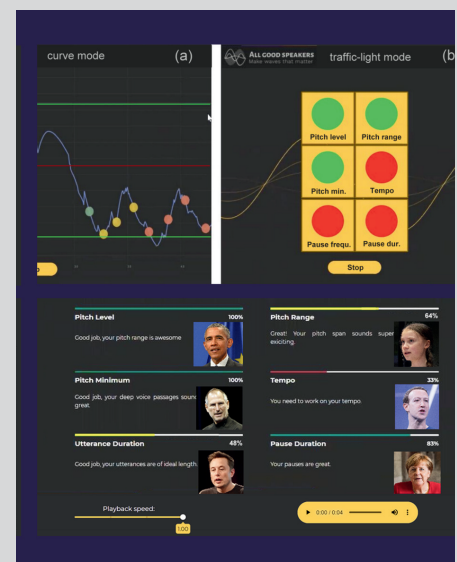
curve mode (a)

ALL GOOD SPEAKERS
Make waves that matter

traffic-light mode (b

Pitch level
Pitch range
Pitch min.
Tempo
Pause frequ.
Pause dur.

Stop

Pitch Level 100%
Good job, your pitch range is awesome

Pitch Range 64%
Great! Your pitch span sounds super exiciting.

Pitch Minimum 100%
Good job, your deep voice passages sound great.

Tempo 33%
You need to work on your tempo.

Utterance Duration 48%
Good job, your utterances are of ideal length.

Pause Duration 83%
Your pauses are great.

Playback speed:
1.00

0:00 / 0:04